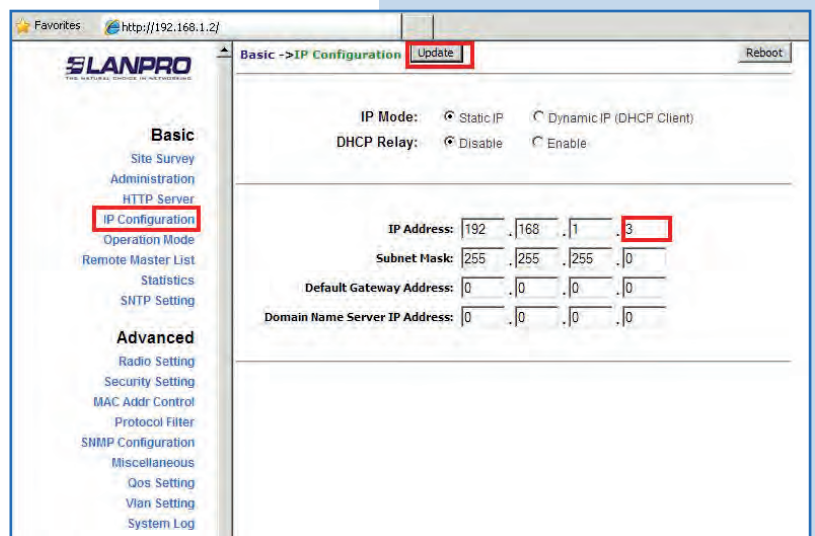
Favorites http://192.168.1.2/

LANPRO
THE NATURAL CHOICE IN NETWORKING

Basic
Site Survey
Administration
HTTP Server
IP Configuration
Operation Mode
Remote Master List
Statistics
SNTP Setting

Advanced
Radio Setting
Security Setting
MAC Addr Control
Protocol Filter
SNMP Configuration
Miscellaneous
Qos Setting
Vlan Setting
System Log

Basic ->IP Configuration Update Reboot

IP Mode: Static IP Dynamic IP (DHCP Client)
DHCP Relay: Disable Enable

IP Address: 192 . 168 . 1 . 3
Subnet Mask: 255 . 255 . 255 . 0
Default Gateway Address: 0 . 0 . 0 . 0
Domain Name Server IP Address: 0 . 0 . 0 . 0